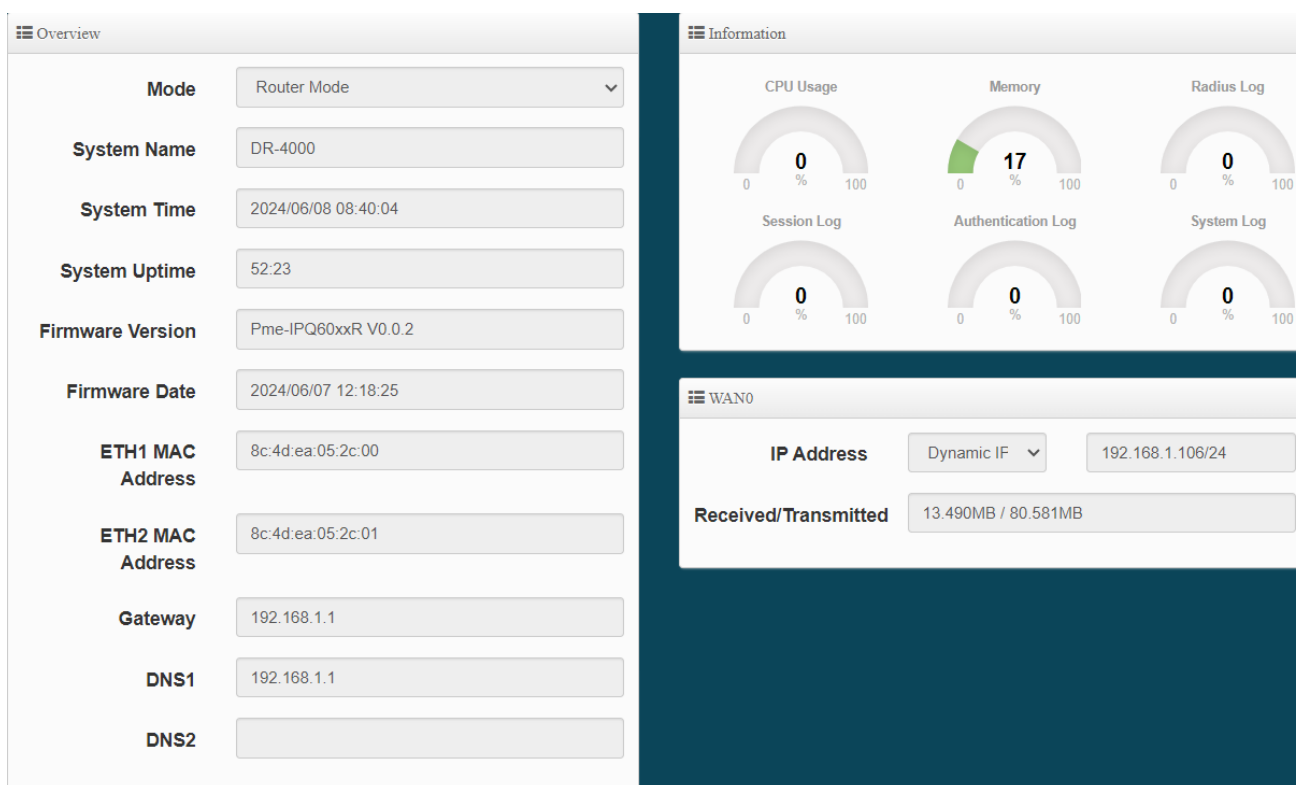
Overview

| | |
|---|---|
| Mode | Router Mode |
| System Name | DR-4000 |
| System Time | 2024/06/08 08:40:04 |
| System Uptime | 52:23 |
| Firmware Version | Pme-IPQ60xxR V0.0.2 |
| Firmware Date | 2024/06/07 12:18:25 |
| ETH1 MAC Address | 8c:4d:ea:05:2c:00 |
| ETH2 MAC Address | 8c:4d:ea:05:2c:01 |
| Gateway | 192.168.1.1 |
| DNS1 | 192.168.1.1 |
| DNS2 | |

Information

CPU Usage
0
%
0 100

Memory
17
%
0 100

Radius Log
0
%
0 100

Session Log
0
%
0 100

Authentication Log
0
%
0 100

System Log
0
%
0 100

WAN0

| | | |
|---|---|---|
| IP Address | Dynamic IF | 192.168.1.106/24 |
| Received/Transmitted | 13.490MB / 80.581MB | |